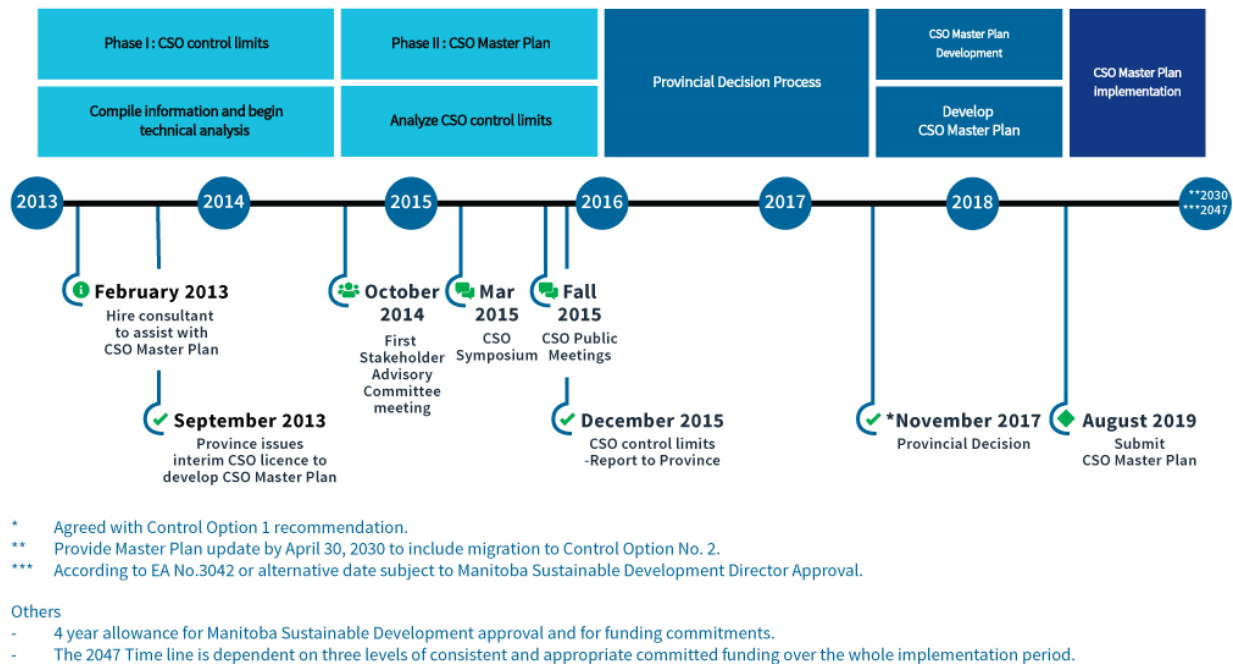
Phase I : CSO control limits

Compile information and begin technical analysis

Phase II : CSO Master Plan

Analyze CSO control limits

Provincial Decision Process

CSO Master Plan Development

Develop CSO Master Plan

CSO Master Plan implementation

2013

2014

2015

2016

2017

2018

**2030 ***2047

February 2013
Hire consultant to assist with CSO Master Plan

September 2013
Province issues interim CSO licence to develop CSO Master Plan

October 2014
First Stakeholder Advisory Committee meeting

Mar 2015
CSO Symposium

Fall 2015
CSO Public Meetings

December 2015
CSO control limits -Report to Province

*November 2017
Provincial Decision

August 2019
Submit CSO Master Plan

* Agreed with Control Option 1 recommendation.
** Provide Master Plan update by April 30, 2030 to include migration to Control Option No. 2.
*** According to EA No.3042 or alternative date subject to Manitoba Sustainable Development Director Approval.

Others
- 4 year allowance for Manitoba Sustainable Development approval and for funding commitments.
- The 2047 Time line is dependent on three levels of consistent and appropriate committed funding over the whole implementation period.